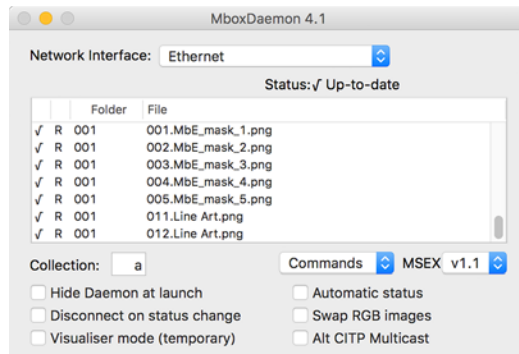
MboxDaemon 4.1

Network Interface: Ethernet

Status: √ Up-to-date

| | | Folder | File |
|---|---|---|---|
| √ | R | 001 | 001.MbE_mask_1.png |
| √ | R | 001 | 002.MbE_mask_2.png |
| √ | R | 001 | 003.MbE_mask_3.png |
| √ | R | 001 | 004.MbE_mask_4.png |
| √ | R | 001 | 005.MbE_mask_5.png |
| √ | R | 001 | 011.Line Art.png |
| √ | R | 001 | 012.Line Art.png |

Collection: a

Commands

MSEX v1.1

Hide Daemon at launch

Disconnect on status change

Visualiser mode (temporary)

Automatic status

Swap RGB images

Alt CITP Multicast